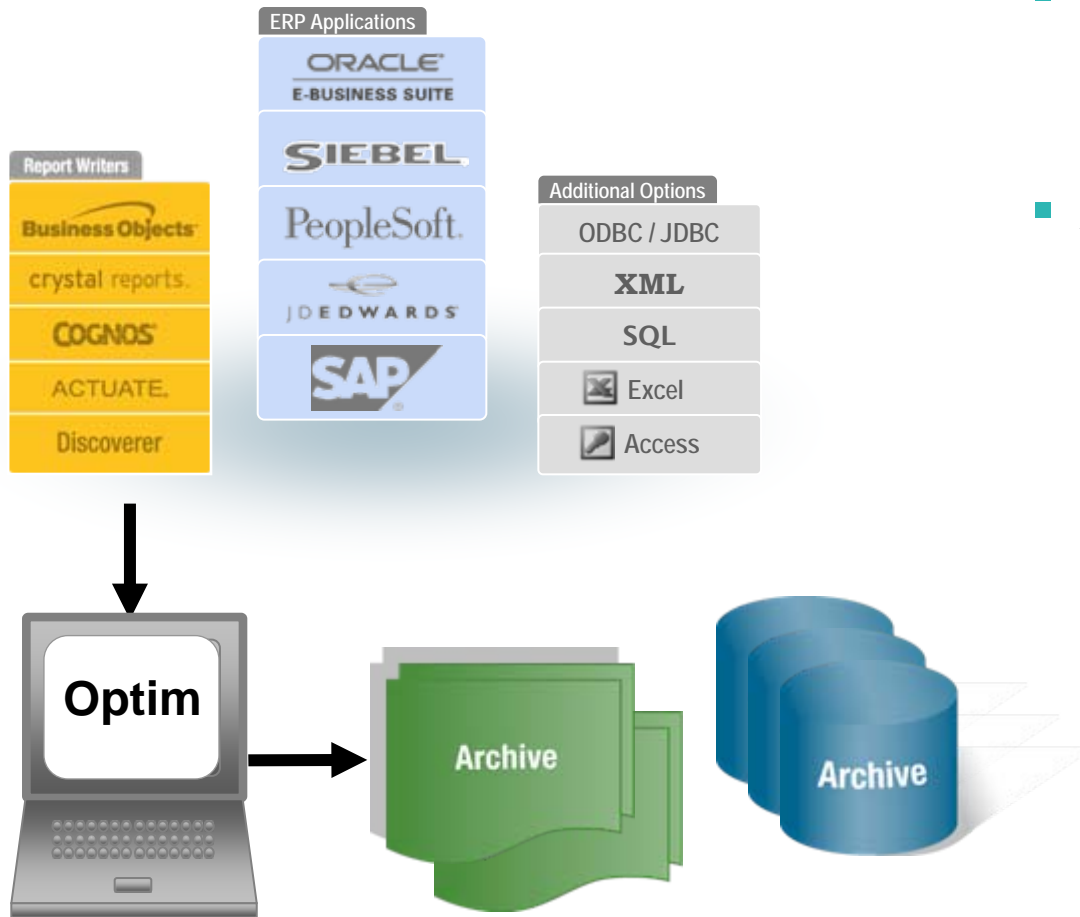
ERP Applications

ORACLE
E-BUSINESS SUITE

SIEBEL

PeopleSoft

JDEDWARDS

SAP

Report Writers

Business Objects

crystal reports

COGNOS

ACTUATE

Discoverer

Additional Options

ODBC / JDBC

XML

SQL

Excel

Access

Optim

Archive

Archive